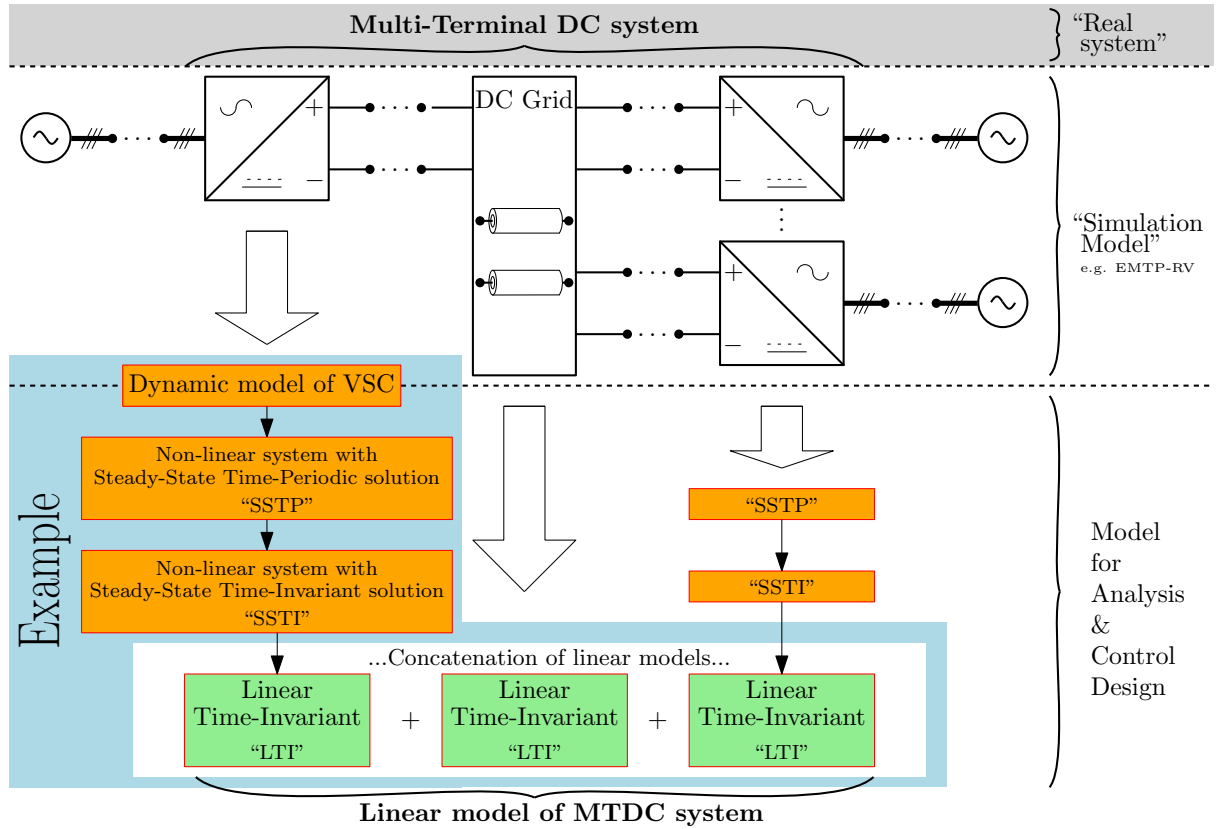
Multi-Terminal DC system

"Real system"

DC Grid

+

−

+

−

+

−

"Simulation Model"
e.g. EMTP-RV

Dynamic model of VSC

Non-linear system with Steady-State Time-Periodic solution "SSTP"

Non-linear system with Steady-State Time-Invariant solution "SSTI"

Example

"SSTP"

"SSTI"

Model for Analysis & Control Design

...Concatenation of linear models...

Linear Time-Invariant "LTI"

+

Linear Time-Invariant "LTI"

+

Linear Time-Invariant "LTI"

Linear model of MTDC system